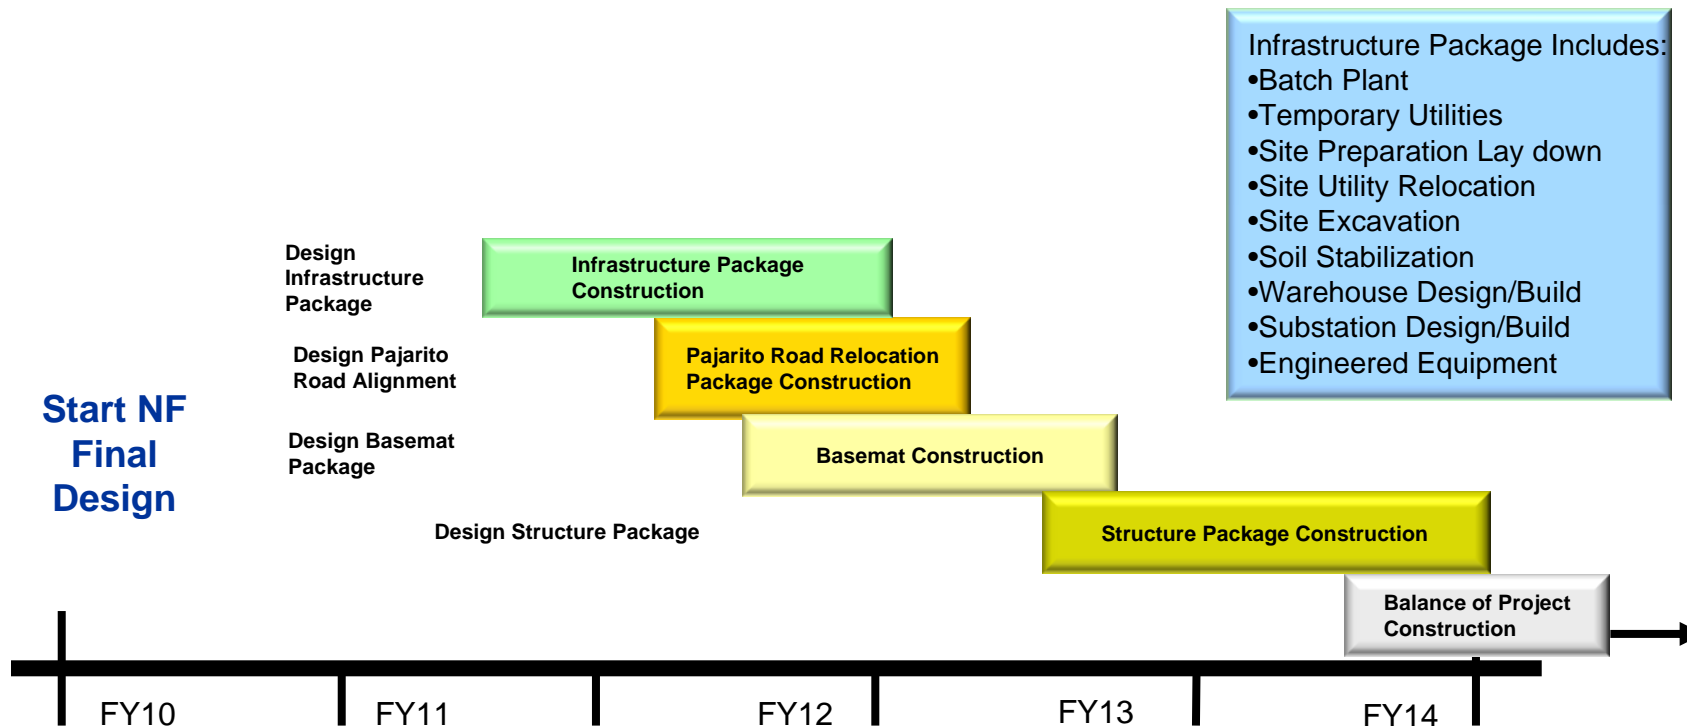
Infrastructure Package Includes:
•Batch Plant
•Temporary Utilities
•Site Preparation Lay down
•Site Utility Relocation
•Site Excavation
•Soil Stabilization
•Warehouse Design/Build
•Substation Design/Build
•Engineered Equipment

Design Infrastructure Package

Infrastructure Package Construction

Design Pajarito Road Alignment

Pajarito Road Relocation Package Construction

Start NF Final Design

Design Basemat Package

Basemat Construction

Design Structure Package

Structure Package Construction

Balance of Project Construction

FY10

FY11

FY12

FY13

FY14